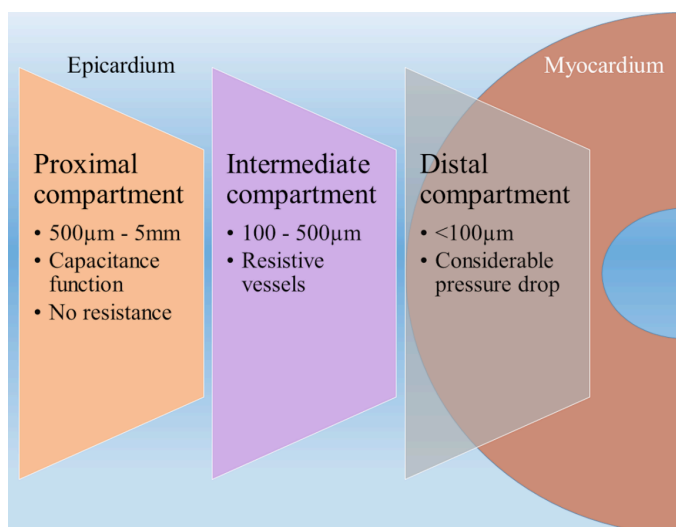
Epicardium

Myocardium

Proximal compartment

- 500μm - 5mm
- Capacitance function
- No resistance

Intermediate compartment

- 100 - 500μm
- Resistive vessels

Distal compartment

- <100μm
- Considerable pressure drop